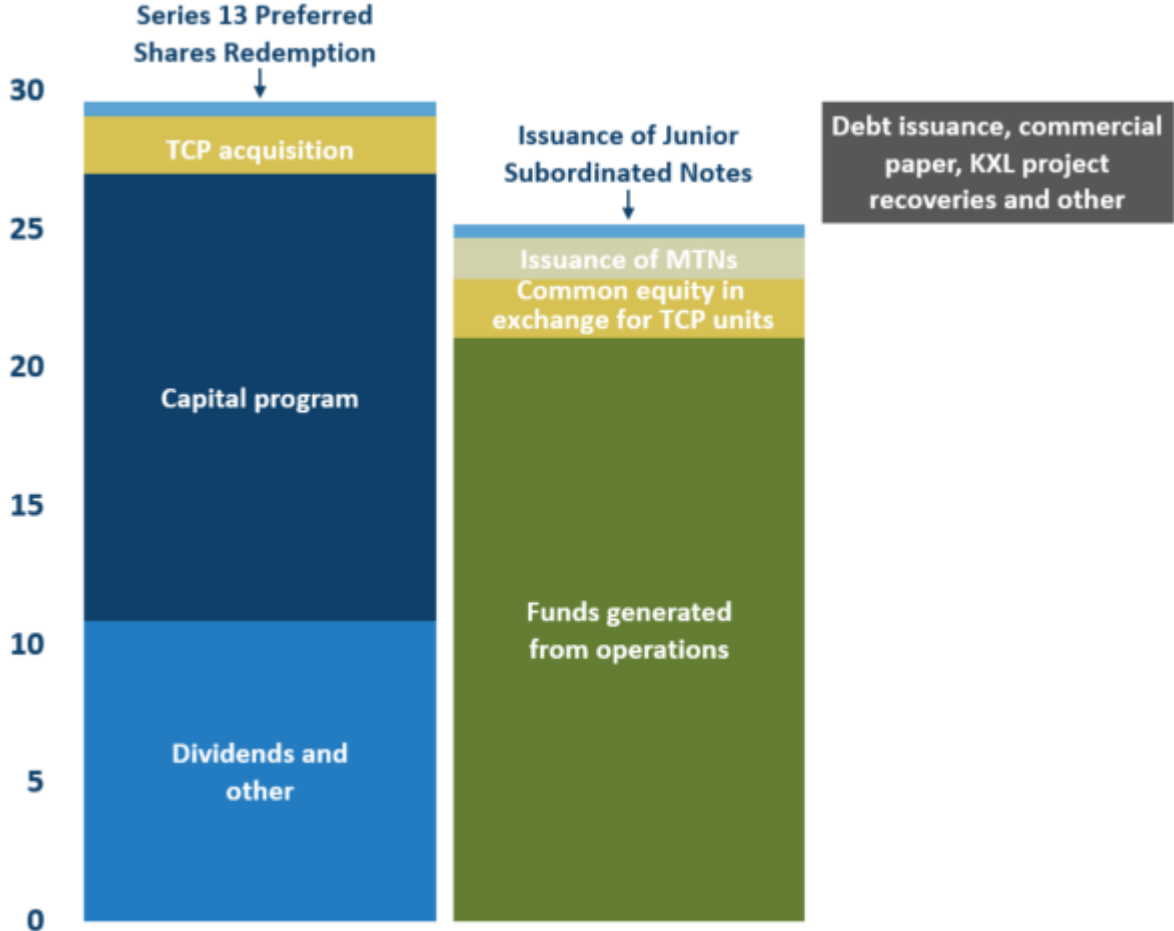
Series 13 Preferred Shares Redemption

30
25
20
15
10
5
0

TCP acquisition

Capital program

Dividends and other

Issuance of Junior Subordinated Notes

Issuance of MTNs

Common equity in exchange for TCP units

Funds generated from operations

Debt issuance, commercial paper, KXL project recoveries and other